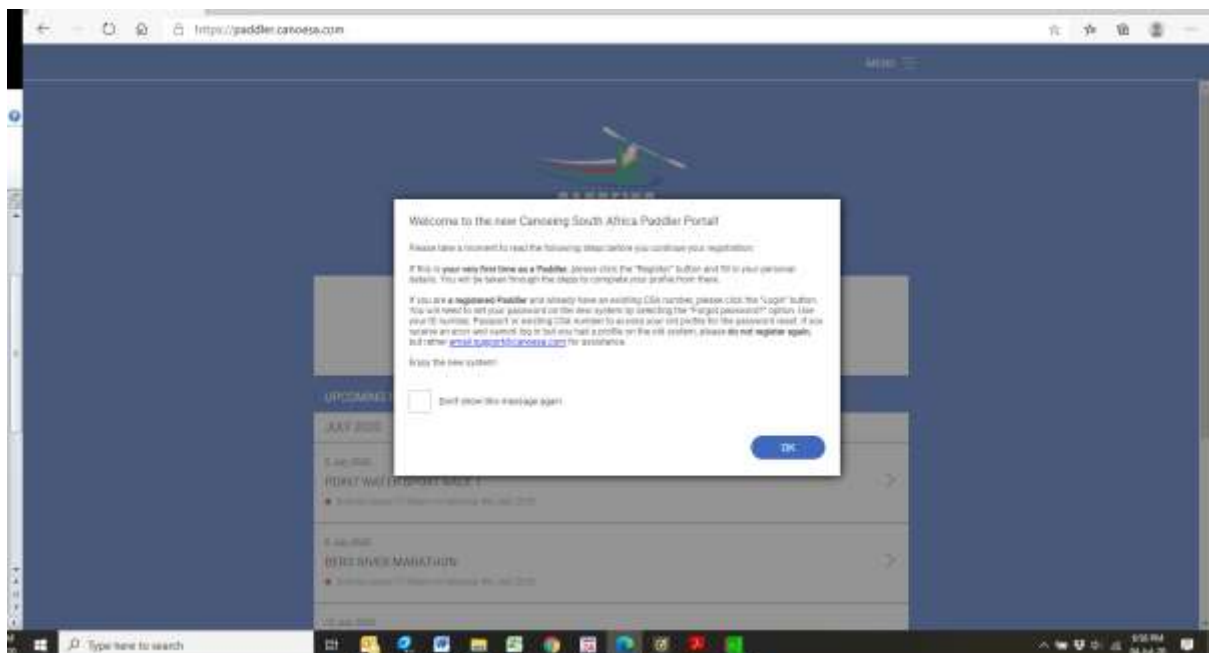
https://paddler.canoesa.com

MENU

Welcome to the new Canoeing South Africa Paddler Portal!

Please take a moment to read the following steps before you continue your registration:

If this is **your very first time as a Paddler**, please click the "Register" button and fill in your personal details. You will be taken through the steps to complete your profile from there.

If you are **a registered Paddler** and already have an existing CSA number, please click the "Login" button. You will need to set your password on the new system by selecting the "Forgot password?" option. Use your ID number, Passport or existing CSA number to access your old profile for the password reset. If you receive an error and cannot log in but you had a profile on the old system, please **do not register again**, but rather email support@canoesa.com for assistance.

Enjoy the new system!

Don't show this message again

OK

UPCOMING

JULY 2020

5 Jul 2020

POINT WAT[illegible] SALE 1

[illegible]

BERG RIVER MARATHON

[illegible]

Type here to search